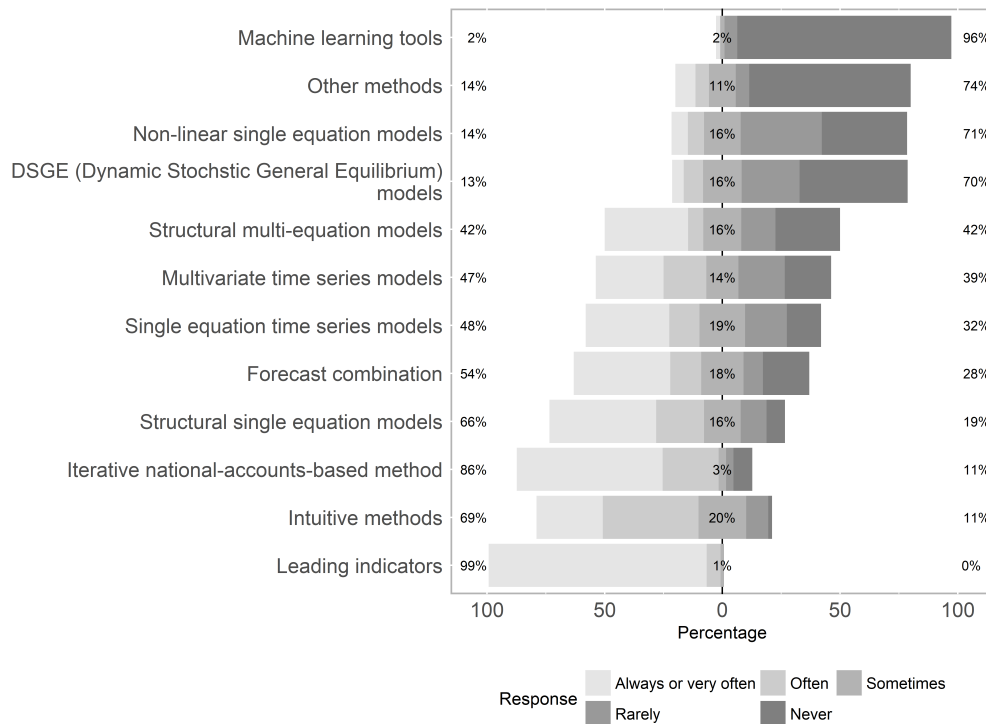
Machine learning tools 2% 2% 96%

Other methods 14% 11% 74%

Non-linear single equation models 14% 16% 71%

DSGE (Dynamic Stochstic General Equilibrium) models 13% 16% 70%

Structural multi-equation models 42% 16% 42%

Multivariate time series models 47% 14% 39%

Single equation time series models 48% 19% 32%

Forecast combination 54% 18% 28%

Structural single equation models 66% 16% 19%

Iterative national-accounts-based method 86% 3% 11%

Intuitive methods 69% 20% 11%

Leading indicators 99% 1% 0%

100 50 0 50 100

Percentage

Response Always or very often Often Sometimes Rarely Never